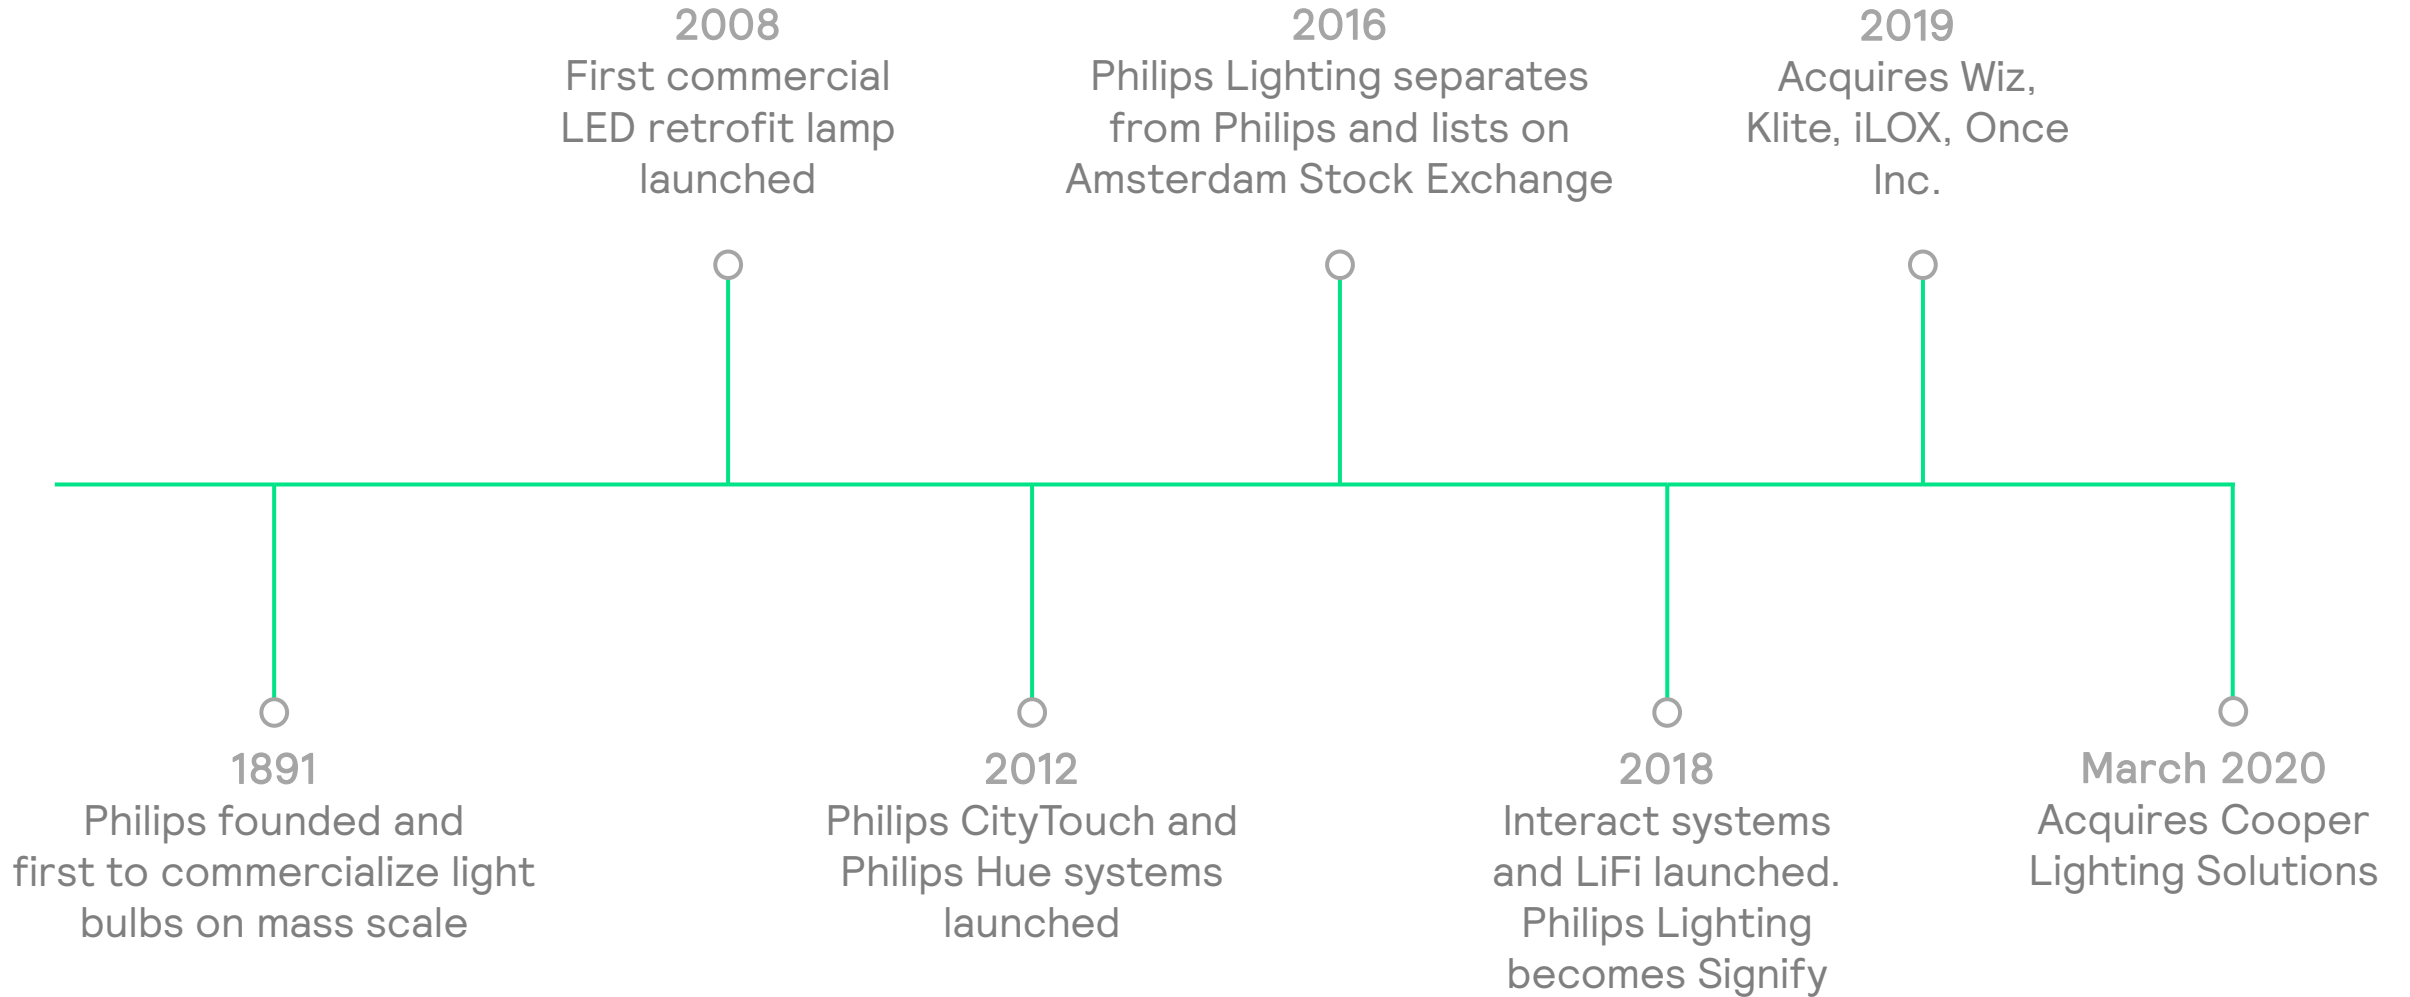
1891
Philips founded and first to commercialize light bulbs on mass scale

2008
First commercial LED retrofit lamp launched

2012
Philips CityTouch and Philips Hue systems launched

2016
Philips Lighting separates from Philips and lists on Amsterdam Stock Exchange

2018
Interact systems and LiFi launched. Philips Lighting becomes Signify

2019
Acquires Wiz, Klite, iLOX, Once Inc.

March 2020
Acquires Cooper Lighting Solutions